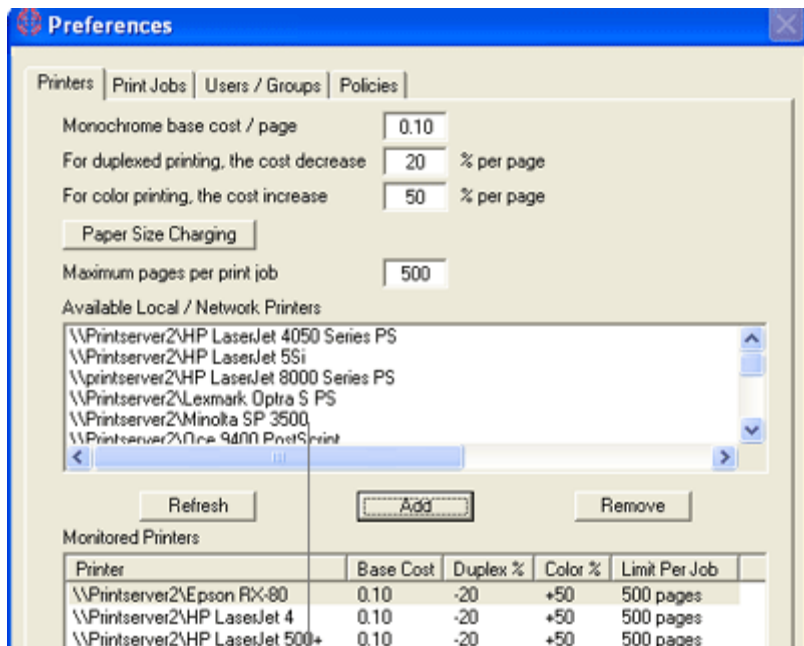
Preferences

Printers | Print Jobs | Users / Groups | Policies

Monochrome base cost / page 0.10
For duplexed printing, the cost decrease 20 % per page
For color printing, the cost increase 50 % per page
Paper Size Charging
Maximum pages per print job 500
Available Local / Network Printers
\\Printserver2\HP LaserJet 4050 Series PS
\\Printserver2\HP LaserJet 5Si
\\printserver2\HP LaserJet 8000 Series PS
\\Printserver2\Lexmark Optra S PS
\\Printserver2\Minolta SP 3500
\\Printserver2\Oce 9400 PostScript

Refresh Add Remove

Monitored Printers

| Printer | Base Cost | Duplex % | Color % | Limit Per Job |
|---|---|---|---|---|
| \\Printserver2\Epson RX-80 | 0.10 | -20 | +50 | 500 pages |
| \\Printserver2\HP LaserJet 4 | 0.10 | -20 | +50 | 500 pages |
| \\Printserver2\HP LaserJet 500+ | 0.10 | -20 | +50 | 500 pages |